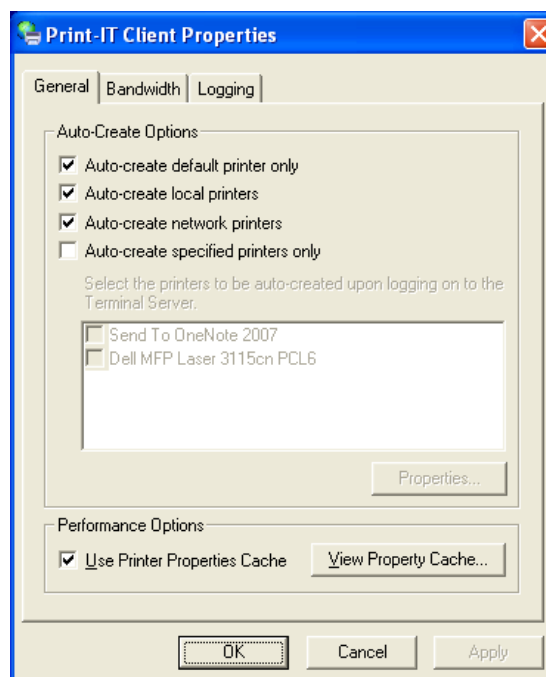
Print-IT Client Properties

General | Bandwidth | Logging

Auto-Create Options

☑ Auto-create default printer only
☑ Auto-create local printers
☑ Auto-create network printers
☐ Auto-create specified printers only

Select the printers to be auto-created upon logging on to the Terminal Server.

☐ Send To OneNote 2007
☐ Dell MFP Laser 3115cn PCL6

Properties...

Performance Options

☑ Use Printer Properties Cache
View Property Cache...

OK
Cancel
Apply